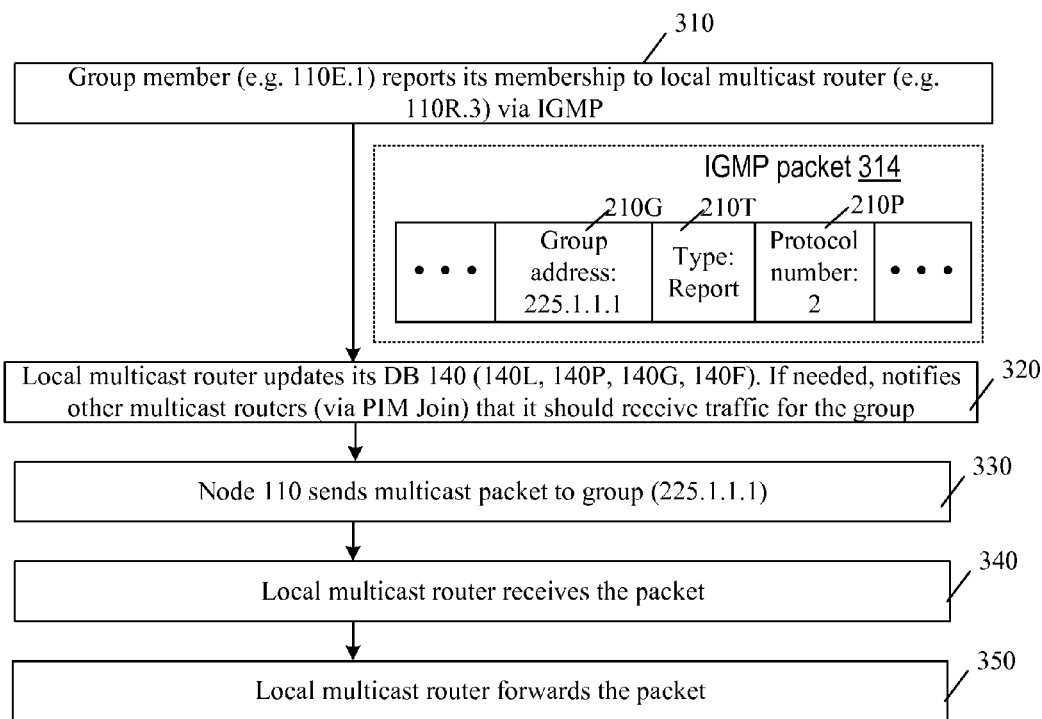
310

Group member (e.g. 110E.1) reports its membership to local multicast router (e.g. 110R.3) via IGMP

IGMP packet 314

210G 210T 210P

| • • • | Group address: 225.1.1.1 | Type: Report | Protocol number: 2 | • • • |
|---|---|---|---|---|

Local multicast router updates its DB 140 (140L, 140P, 140G, 140F). If needed, notifies other multicast routers (via PIM Join) that it should receive traffic for the group

320

Node 110 sends multicast packet to group (225.1.1.1)

330

Local multicast router receives the packet

340

Local multicast router forwards the packet

350